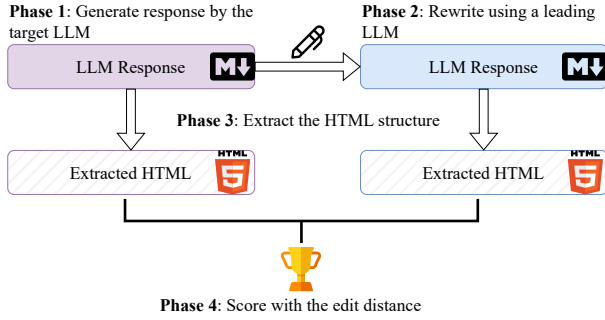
**Phase 1**: Generate response by the target LLM

**Phase 2**: Rewrite using a leading LLM

LLM Response

M↓

LLM Response

M↓

**Phase 3**: Extract the HTML structure

Extracted HTML

HTML 5

Extracted HTML

HTML 5

**Phase 4**: Score with the edit distance